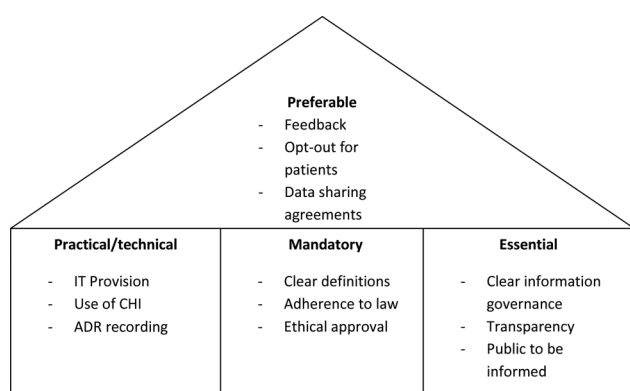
Preferable
- Feedback
- Opt-out for patients
- Data sharing agreements

Practical/technical
- IT Provision
- Use of CHI
- ADR recording

Mandatory
- Clear definitions
- Adherence to law
- Ethical approval

Essential
- Clear information governance
- Transparency
- Public to be informed